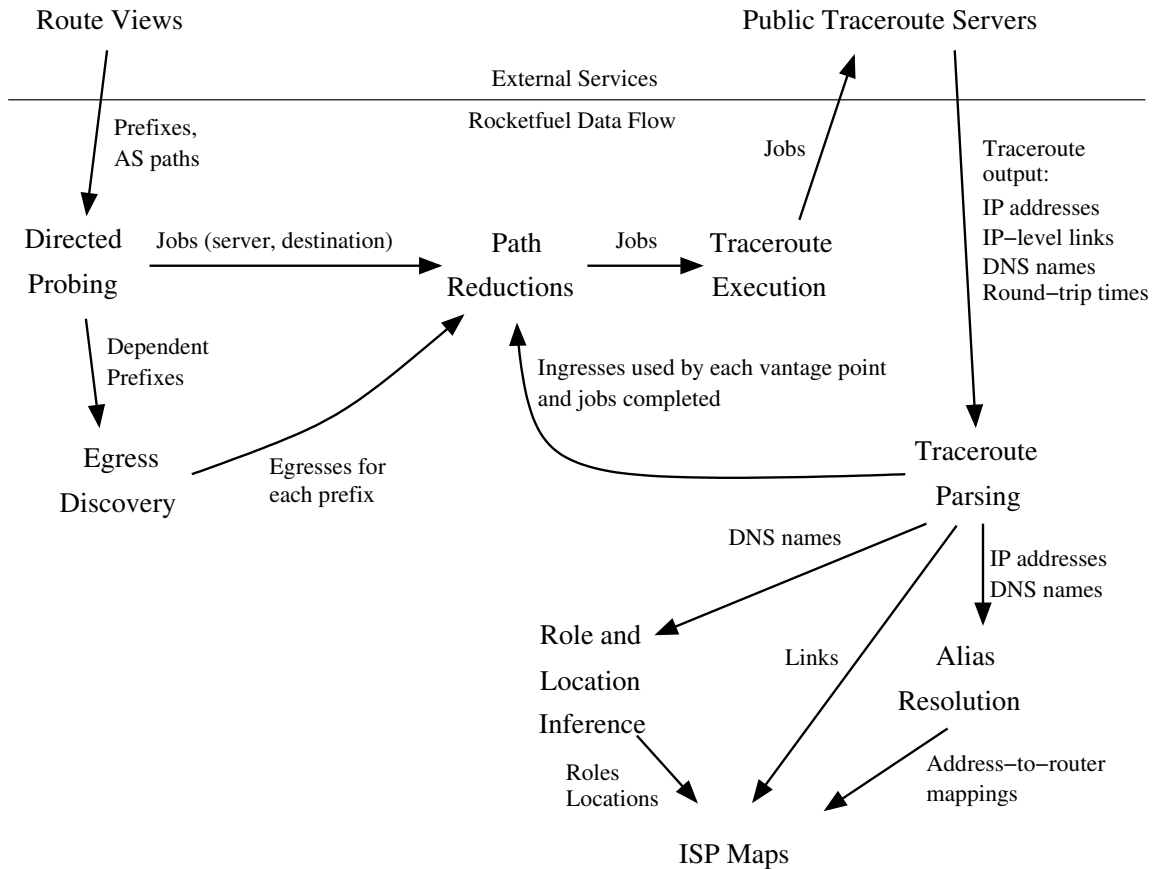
Route Views

Public Traceroute Servers

External Services

Rocketfuel Data Flow

Prefixes, AS paths

Jobs

Traceroute output:
IP addresses
IP−level links
DNS names
Round−trip times

Directed Probing

Jobs (server, destination)

Path Reductions

Jobs

Traceroute Execution

Dependent Prefixes

Ingresses used by each vantage point and jobs completed

Egress Discovery

Egresses for each prefix

Traceroute Parsing

DNS names

IP addresses
DNS names

Role and Location Inference

Links

Alias Resolution

Roles
Locations

Address−to−router mappings

ISP Maps